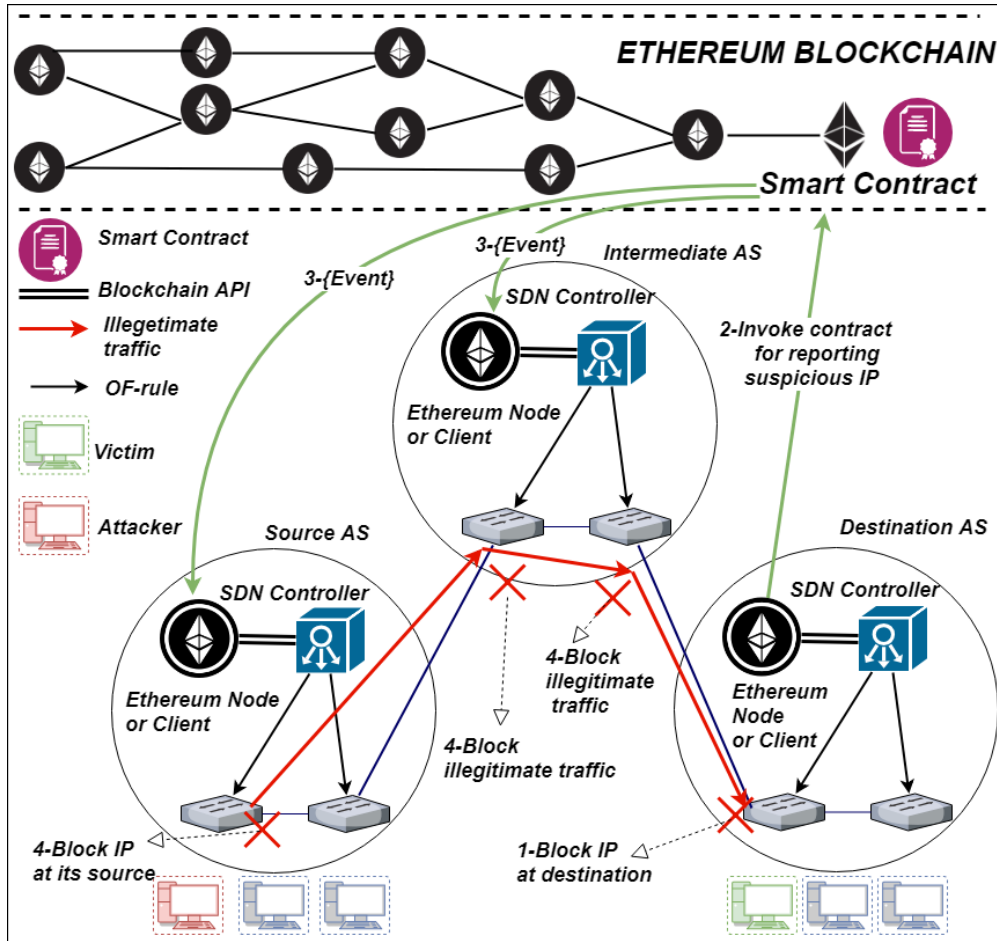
ETHEREUM BLOCKCHAIN

Smart Contract

Smart Contract

Blockchain API

Illegetimate traffic

OF-rule

Victim

Attacker

3-{Event}

3-{Event}

Intermediate AS

SDN Controller

Ethereum Node or Client

2-Invoke contract for reporting suspicious IP

Source AS

Destination AS

SDN Controller

Ethereum Node or Client

SDN Controller

Ethereum Node or Client

4-Block illegitimate traffic

4-Block illegitimate traffic

4-Block IP at its source

1-Block IP at destination